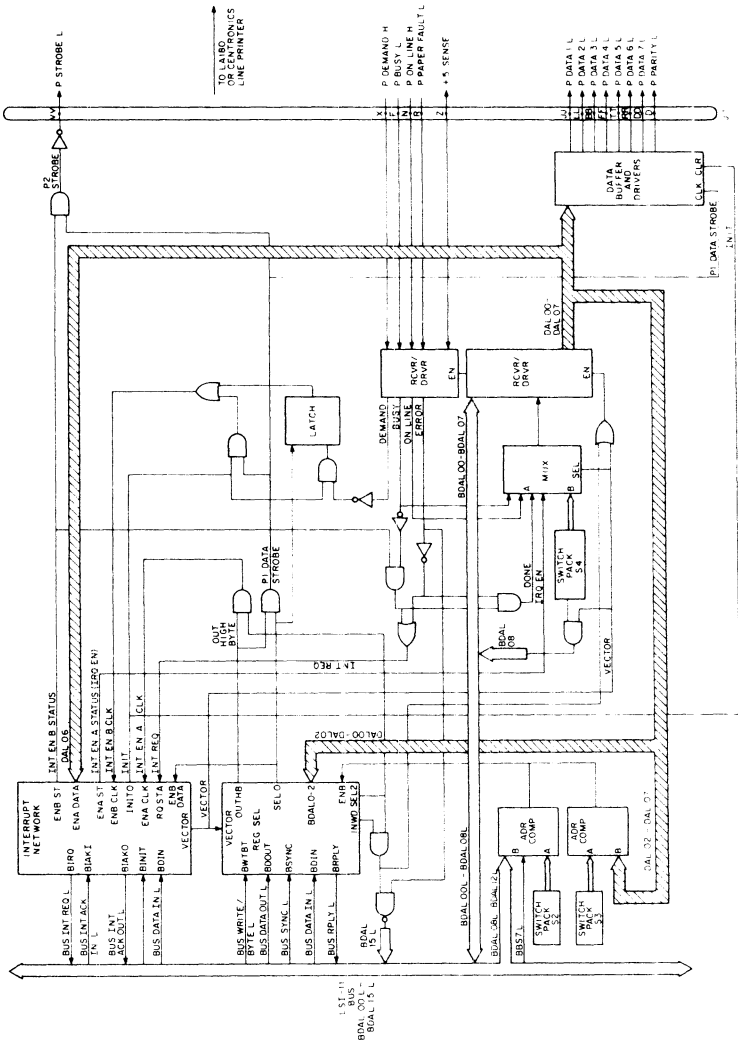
TO LA180 OR CENTRONICS LINE PRINTER

P STROBE L

P2 STROBE

VV

X
P DEMAND H
P BUSY L
P ON LINE H
P PAPER FAULT L
+5 SENSE

P DATA 1 L
P DATA 2 L
P DATA 3 L
P DATA 4 L
P DATA 5 L
P DATA 6 L
P DATA 7 L
P DATA 8 L
P PARITY L

DATA BUFFER AND DRIVERS
CLK CLR

P1 DATA STROBE
INIT

INTERRUPT NETWORK
BIRQ
BIAKI
BIAKO
BINIT
BDIN
ENB ST
ENA DATA
ENA ST
ENB CLK
INITO
ENA CLK
RQSTA
ENB DATA
VECTOR

INT EN B STATUS
DAL 06
INT EN A STATUS (IRQ EN)
INT EN B CLK
INIT
INT EN A CLK
INT REQ

VECTOR

BUS INT REQ L
BUS INT ACK IN L
BUS INT ACK OUT L
BUS INIT L
BUS DATA IN L

VECTOR
BWTBT
REG SEL
BDOUT
BSYNC
BDIN
BRPLY
OUTHB
SEL 0
BDAL0-2
ENB
INWD SEL2

BUS WRITE/BYTE L
BUS DATA OUT L
BUS SYNC L
BUS DATA IN L
BUS RPLY L

OUT HIGH BYTE
P1 DATA STROBE

LATCH

DEMAND
BUSY
ON LINE
ERROR

RCVR/DRVR
EN

RCVR/DRVR
EN

DAL 00-DAL 07

MUX
A
B
SEL

SWITCH PACK S4

DONE
IRQ EN

BDAL 08

INT REQ

VECTOR

DAL00-DAL02

BDAL 00-BDAL 07

BDAL 15 L

BDAL 00L-BDAL 08L

ADR COMP
B
A

ADR COMP
A
B

SWITCH PACK S2

SWITCH PACK S3

DAL 02-DAL 07

BDAL 06L-BDAL 12L

BBS7 L

LSI-11 BUS
BDAL 00 L-
BDAL 15 L